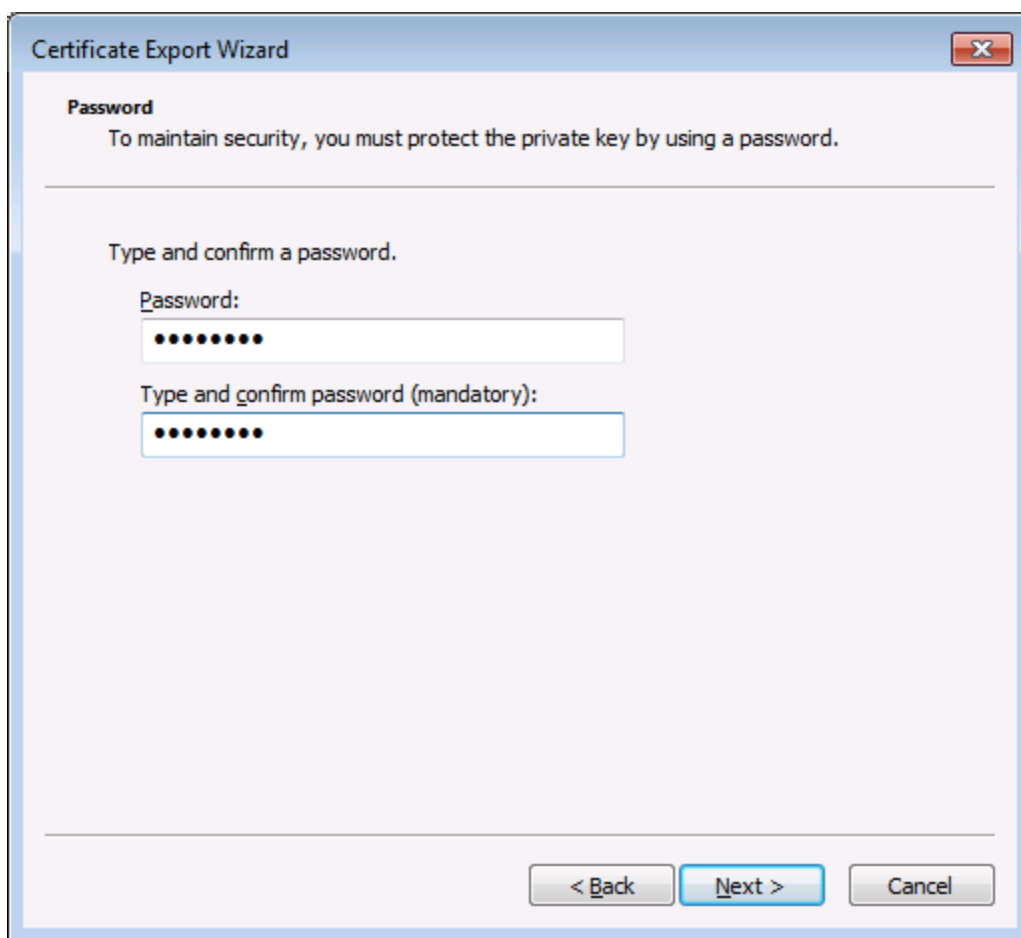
Certificate Export Wizard

Password
To maintain security, you must protect the private key by using a password.

Type and confirm a password.

Password:

••••••••

Type and confirm password (mandatory):

••••••••

< Back
Next >
Cancel